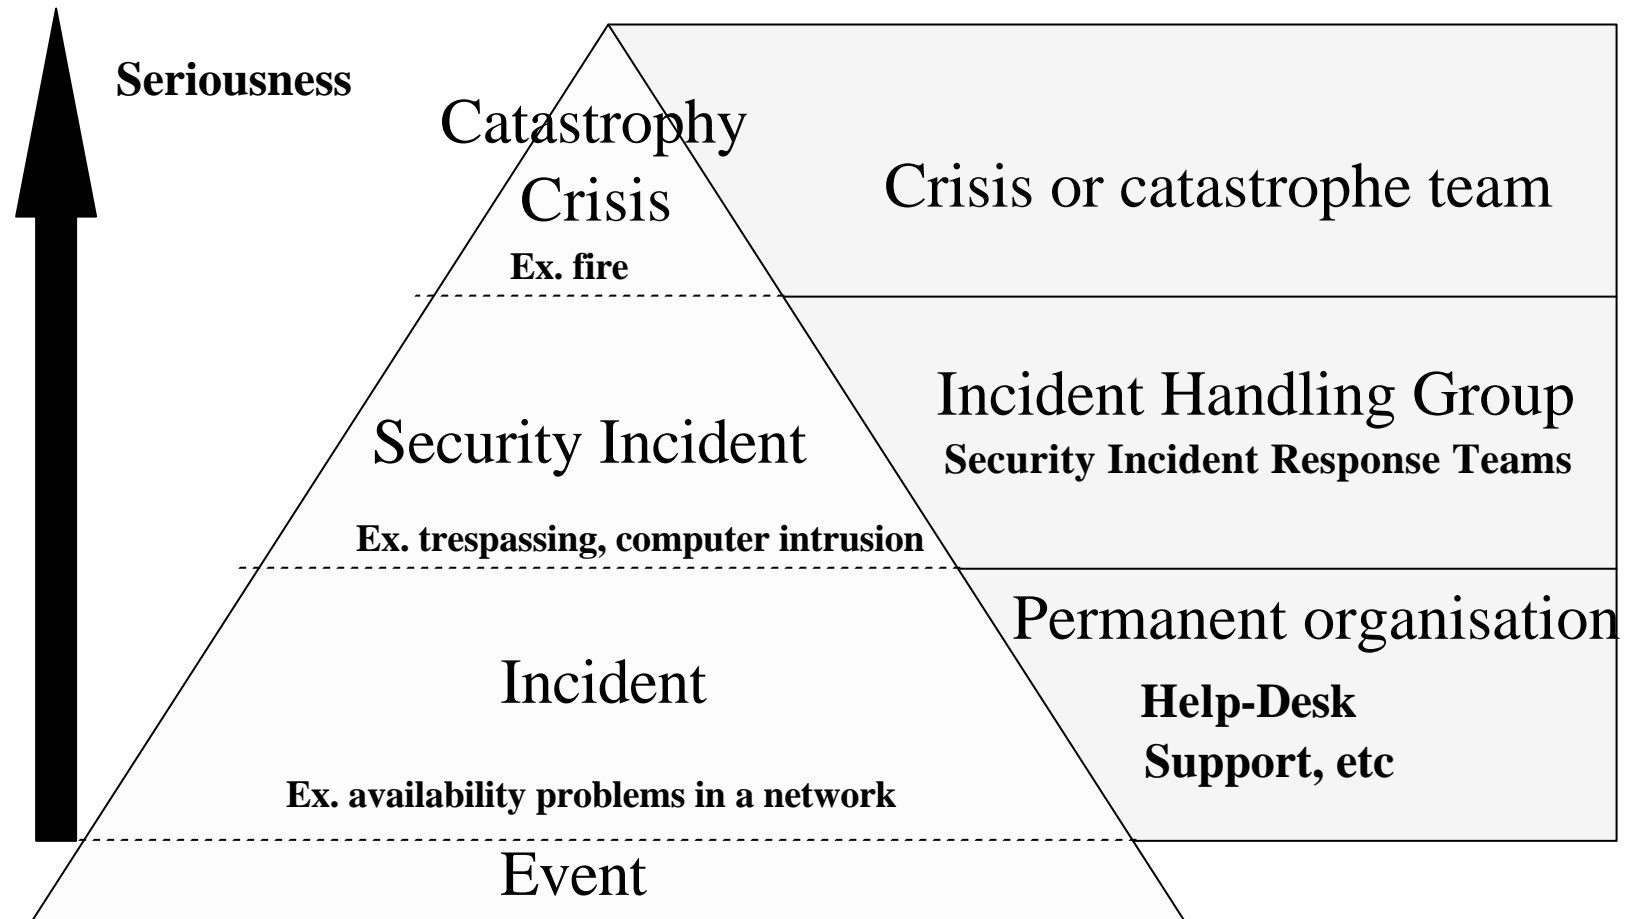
Seriousness

Catastrophy
Crisis
Ex. fire

Crisis or catastrophe team

Security Incident
Ex. trespassing, computer intrusion

Incident Handling Group
Security Incident Response Teams

Incident
Ex. availability problems in a network

Permanent organisation
Help-Desk
Support, etc

Event